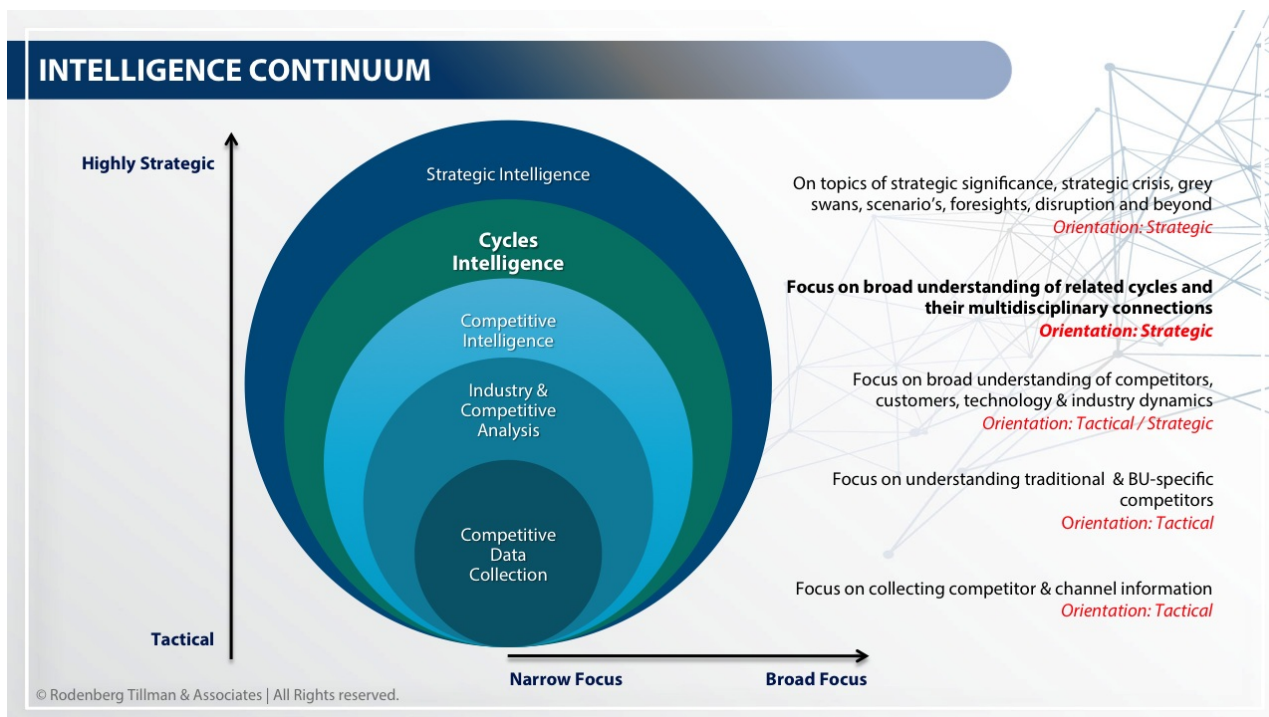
INTELLIGENCE CONTINUUM

Highly Strategic

Tactical

Strategic Intelligence

Cycles Intelligence

Competitive Intelligence

Industry & Competitive Analysis

Competitive Data Collection

Narrow Focus

Broad Focus

On topics of strategic significance, strategic crisis, grey swans, scenario's, foresights, disruption and beyond
Orientation: Strategic

Focus on broad understanding of related cycles and their multidisciplinary connections
Orientation: Strategic

Focus on broad understanding of competitors, customers, technology & industry dynamics
Orientation: Tactical / Strategic

Focus on understanding traditional & BU-specific competitors
Orientation: Tactical

Focus on collecting competitor & channel information
Orientation: Tactical

© Rodenberg Tillman & Associates | All Rights reserved.